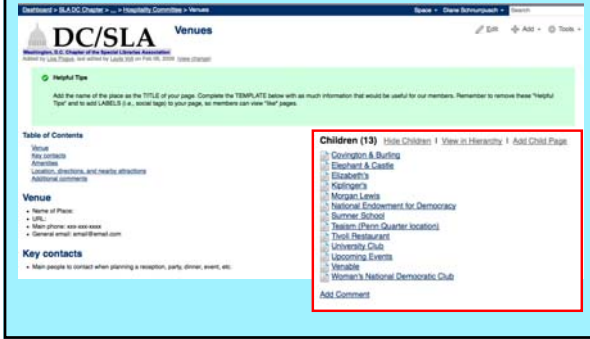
Dashboard > SLA DC Chapter > ... > Hospitality Committee > Venues

Space • Diane Schnumpusch • Search

DC/SLA Venues

Washington, D.C. Chapter of the Special Libraries Association

Added by Lisa Pogue, last edited by Laurie Voll on Feb 06, 2009 (view change)

Edit Add • Tools •

Helpful Tips

Add the name of the place as the TITLE of your page. Complete the TEMPLATE below with as much information that would be useful for our members. Remember to remove these "Helpful Tips" and to add LABELS (i.e., social tags) to your page, so members can view "like" pages.

Table of Contents

Venue
Key contacts
Amenities
Location, directions, and nearby attractions
Additional comments

Venue

- Name of Place:
- URL:
- Main phone: xxx-xxx-xxxx
- General email: email@email.com

Key contacts

- Main people to contact when planning a reception, party, dinner, event, etc.

Children (13) Hide Children | View in Hierarchy | Add Child Page

Covington & Burling
Elephant & Castle
Elizabeth's
Kiplinger's
Morgan Lewis
National Endowment for Democracy
Sumner School
Teaism (Penn Quarter location)
Tivoli Restaurant
University Club
Upcoming Events
Venable
Women's National Democratic Club

Add Comment